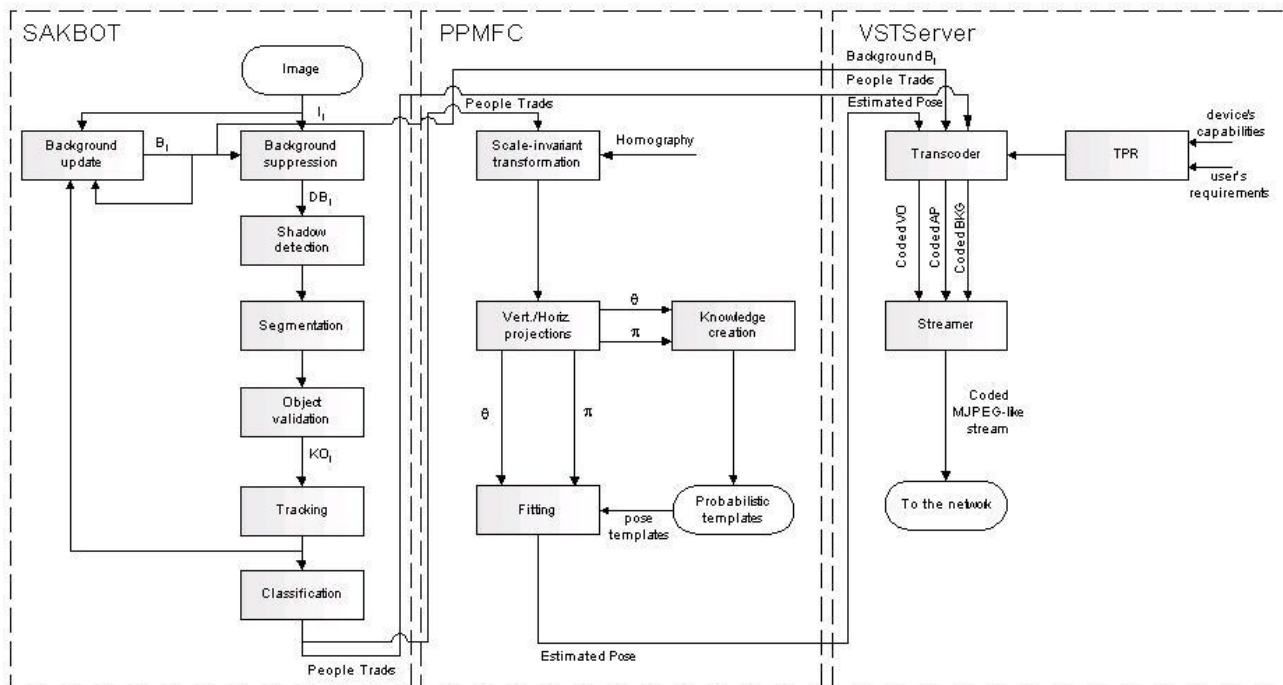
SAKBOT

Image

$I_t$

Background update

$B_t$

Background suppression

$DB_t$

Shadow detection

Segmentation

Object validation

$KO_t$

Tracking

Classification

People Trads

PPMFC

People Trads

Scale-invariant transformation

Homography

Vert./Horiz. projections

θ

π

Knowledge creation

θ

π

Fitting

pose templates

Probabilistic templates

Estimated Pose

VSTServer

Background $B_t$

People Trads

Estimated Pose

device's capabilities

user's requirements

Transcoder

TPR

Coded VO

Coded AP

Coded BKG

Streamer

Coded MJPEG-like stream

To the network